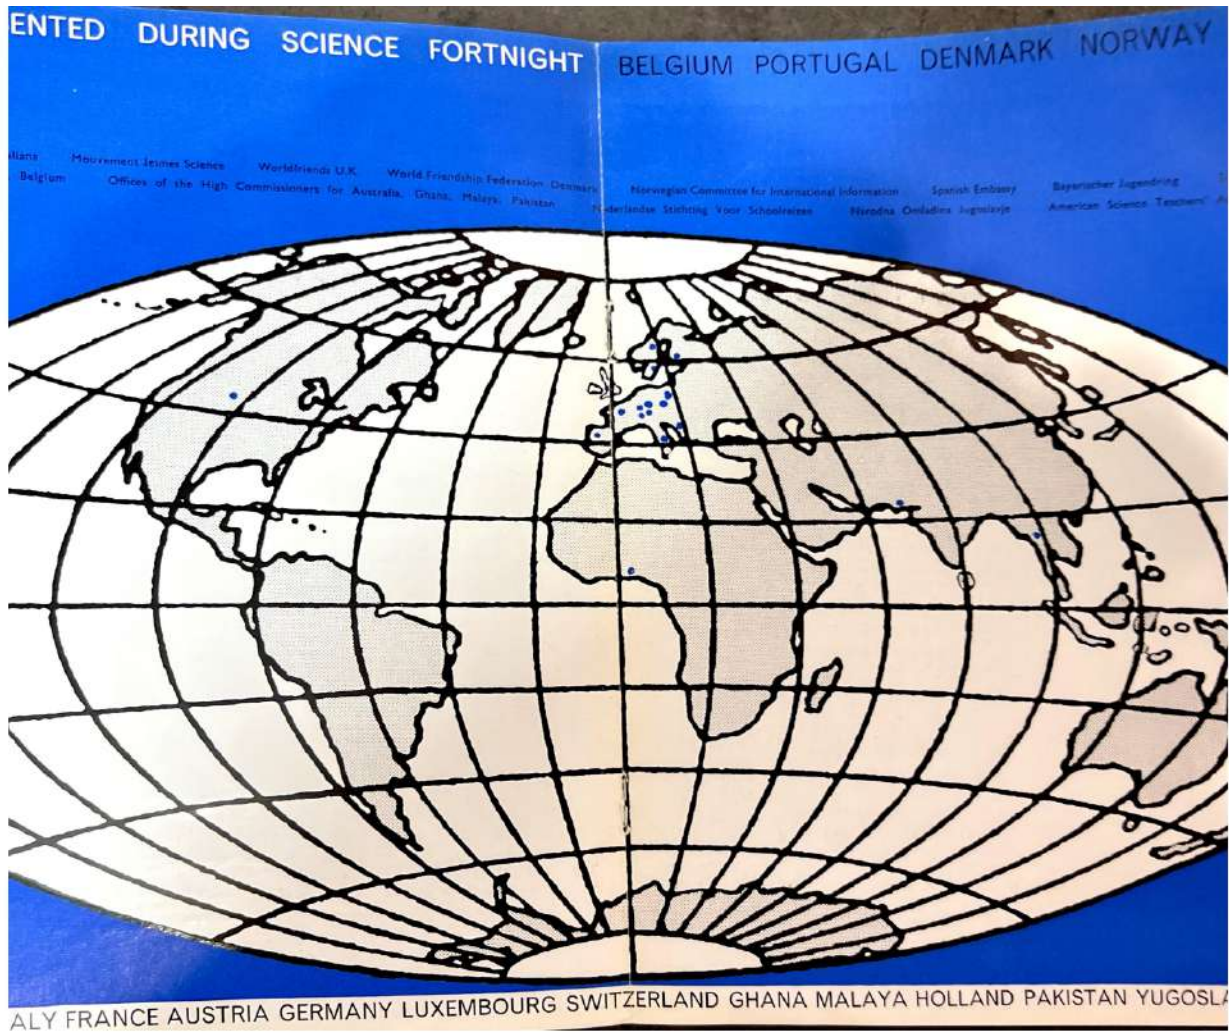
ENTED DURING SCIENCE FORTNIGHT BELGIUM PORTUGAL DENMARK NORWAY

llians Mouvement Jeunes Science Worldfriends U.K. World Friendship Federation Denmark Norwegian Committee for International Information Spanish Embassy Bayerischer Jugendring

Belgium Offices of the High Commissioners for Australia, Ghana, Malaya, Pakistan Nederlandse Stichting Voor Schoolreizen Narodna Omladina Jugoslavije American Science Teachers' A

ALY FRANCE AUSTRIA GERMANY LUXEMBOURG SWITZERLAND GHANA MALAYA HOLLAND PAKISTAN YUGOSLA